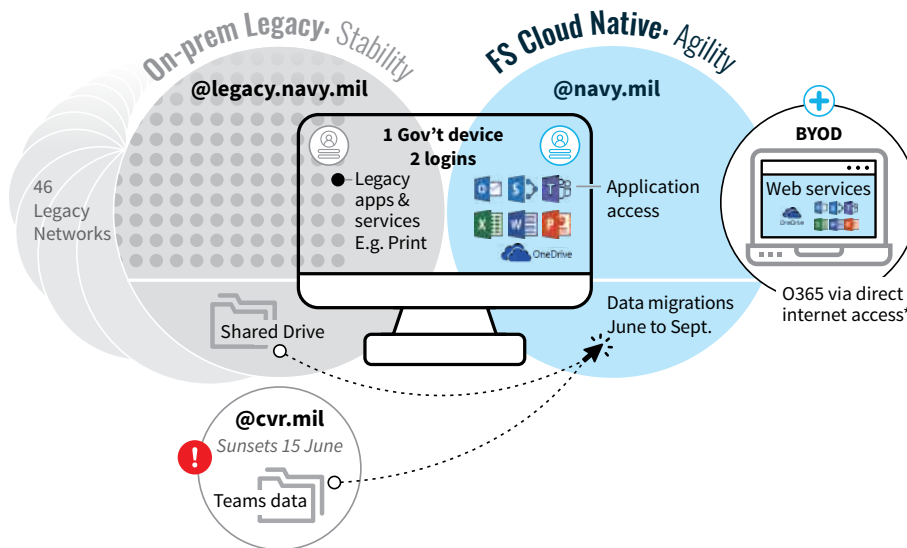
On-prem Legacy· Stability

FS Cloud Native· Agility

@legacy.navy.mil

@navy.mil

46 Legacy Networks

1 Gov't device
2 logins

Legacy apps & services E.g. Print

Application access

OneDrive

BYOD

Web services

OneDrive

O365 via direct internet access'

Shared Drive

Data migrations June to Sept.

@cvr.mil

Sunsets 15 June

Teams data